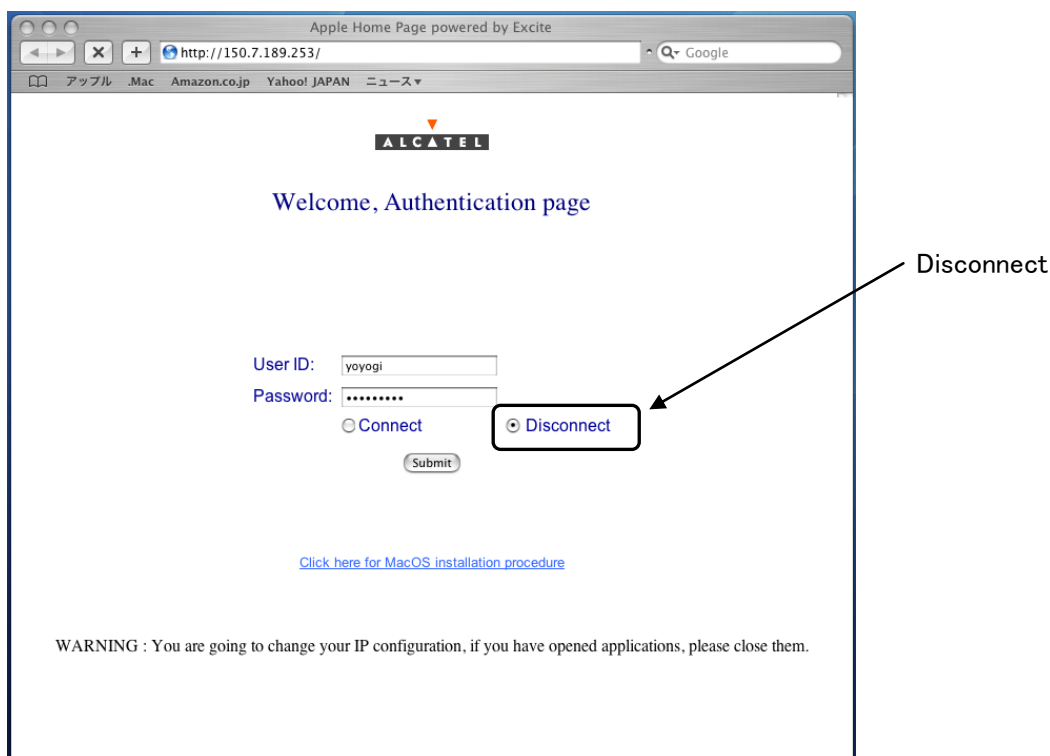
Apple Home Page powered by Excite

http://150.7.189.253/

Google

アップル .Mac Amazon.co.jp Yahoo! JAPAN ニュース▾

ALCATEL

Welcome, Authentication page

Disconnect

User ID: yoyogi

Password: •••••••••

Connect

Disconnect

Submit

Click here for MacOS installation procedure

WARNING : You are going to change your IP configuration, if you have opened applications, please close them.